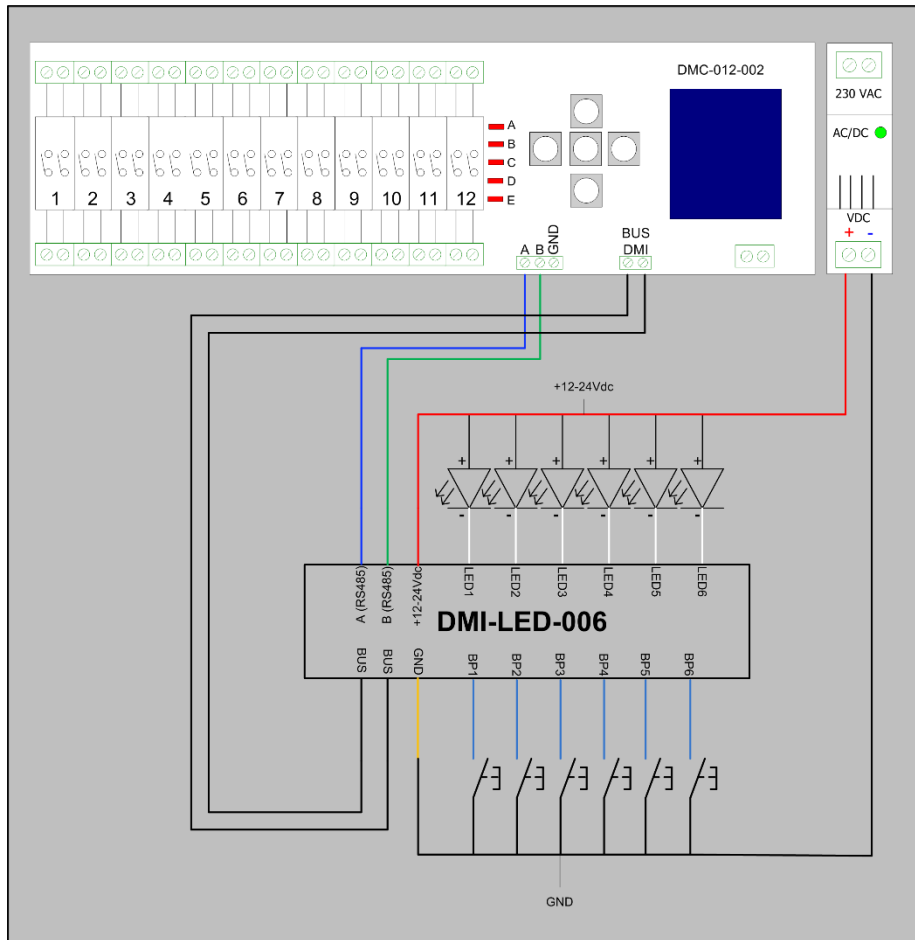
DMC-012-002

1 2 3 4 5 6 7 8 9 10 11 12

A
B
C
D
E

A B GND

BUS
DMI

230 VAC

AC/DC

VDC
+ -

+12-24Vdc

+ + + + + +

- - - - - -

A (RS485)
B (RS485)
+12-24Vdc
LED1
LED2
LED3
LED4
LED5
LED6

DMI-LED-006

BUS
BUS
GND
BP1
BP2
BP3
BP4
BP5
BP6

GND